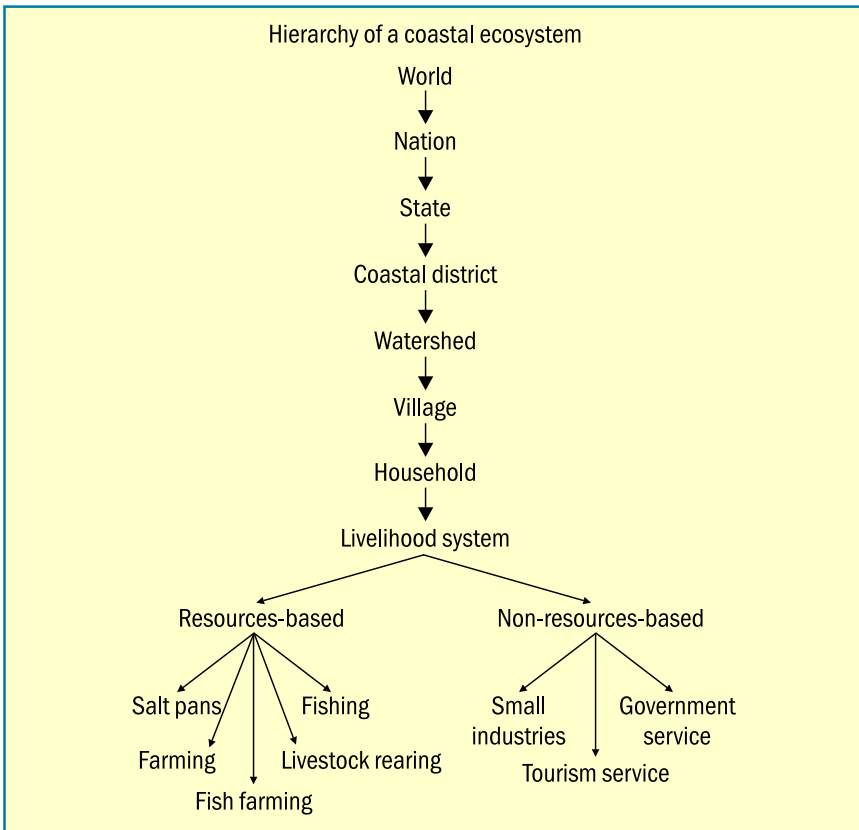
Hierarchy of a coastal ecosystem

World

Nation

State

Coastal district

Watershed

Village

Household

Livelihood system

Resources-based

Non-resources-based

Salt pans

Fishing

Farming

Livestock rearing

Fish farming

Small industries

Government service

Tourism service